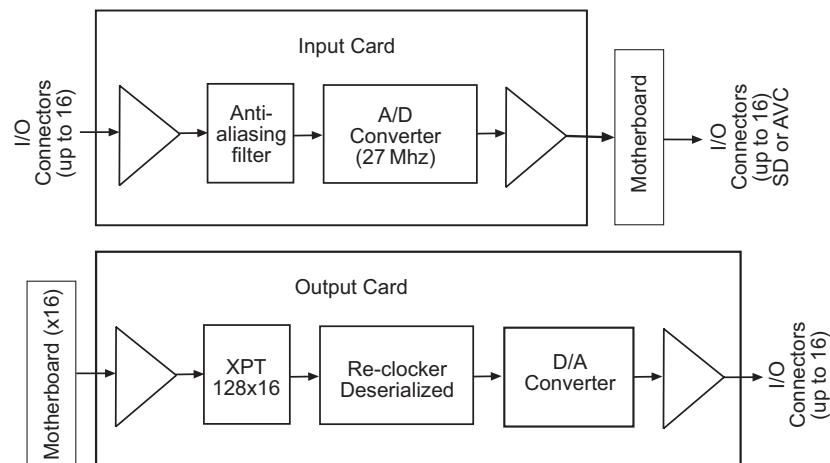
Input Card

I/O Connectors (up to 16)

Anti-aliasing filter

A/D Converter (27 Mhz)

Motherboard

I/O Connectors (up to 16) SD or AVC

Output Card

Motherboard (x16)

XPT 128x16

Re-clocker Deserialized

D/A Converter

I/O Connectors (up to 16)